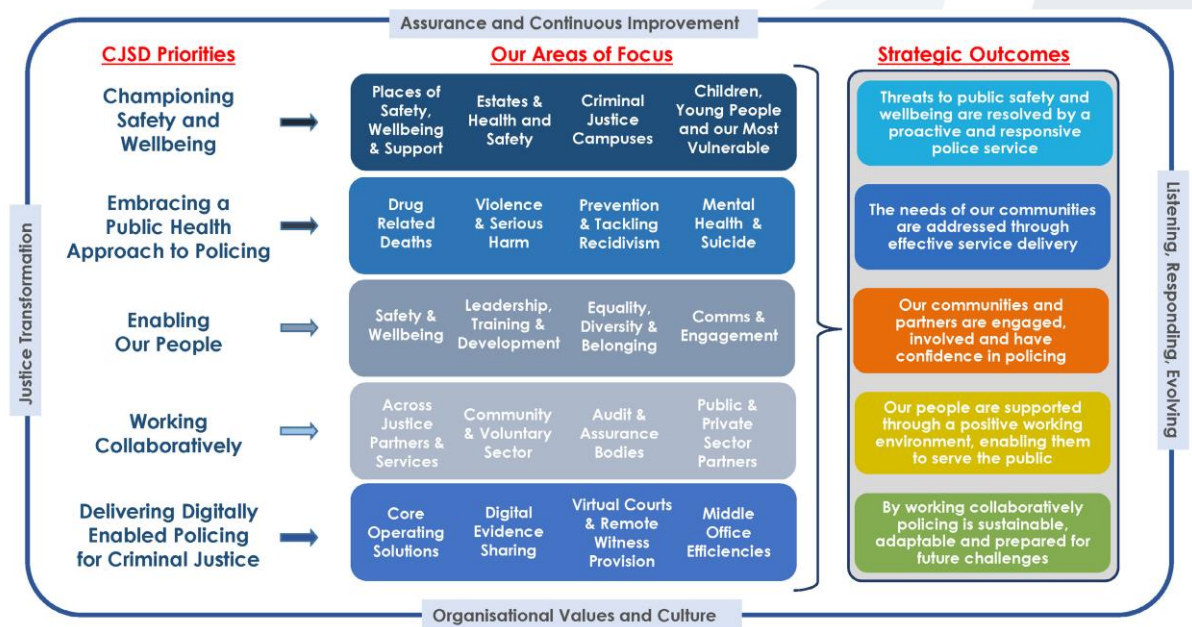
Assurance and Continuous Improvement

Justice Transformation

CJSD Priorities

Championing Safety and Wellbeing

Embracing a Public Health Approach to Policing

Enabling Our People

Working Collaboratively

Delivering Digitally Enabled Policing for Criminal Justice

Our Areas of Focus

| Places of Safety, Wellbeing & Support | Estates & Health and Safety | Criminal Justice Campuses | Children, Young People and our Most Vulnerable |
|---|---|---|---|
| Drug Related Deaths | Violence & Serious Harm | Prevention & Tackling Recidivism | Mental Health & Suicide |
| Safety & Wellbeing | Leadership, Training & Development | Equality, Diversity & Belonging | Comms & Engagement |
| Across Justice Partners & Services | Community & Voluntary Sector | Audit & Assurance Bodies | Public & Private Sector Partners |
| Core Operating Solutions | Digital Evidence Sharing | Virtual Courts & Remote Witness Provision | Middle Office Efficiencies |

Strategic Outcomes

Threats to public safety and wellbeing are resolved by a proactive and responsive police service

The needs of our communities are addressed through effective service delivery

Our communities and partners are engaged, involved and have confidence in policing

Our people are supported through a positive working environment, enabling them to serve the public

By working collaboratively policing is sustainable, adaptable and prepared for future challenges

Listening, Responding, Evolving

Organisational Values and Culture